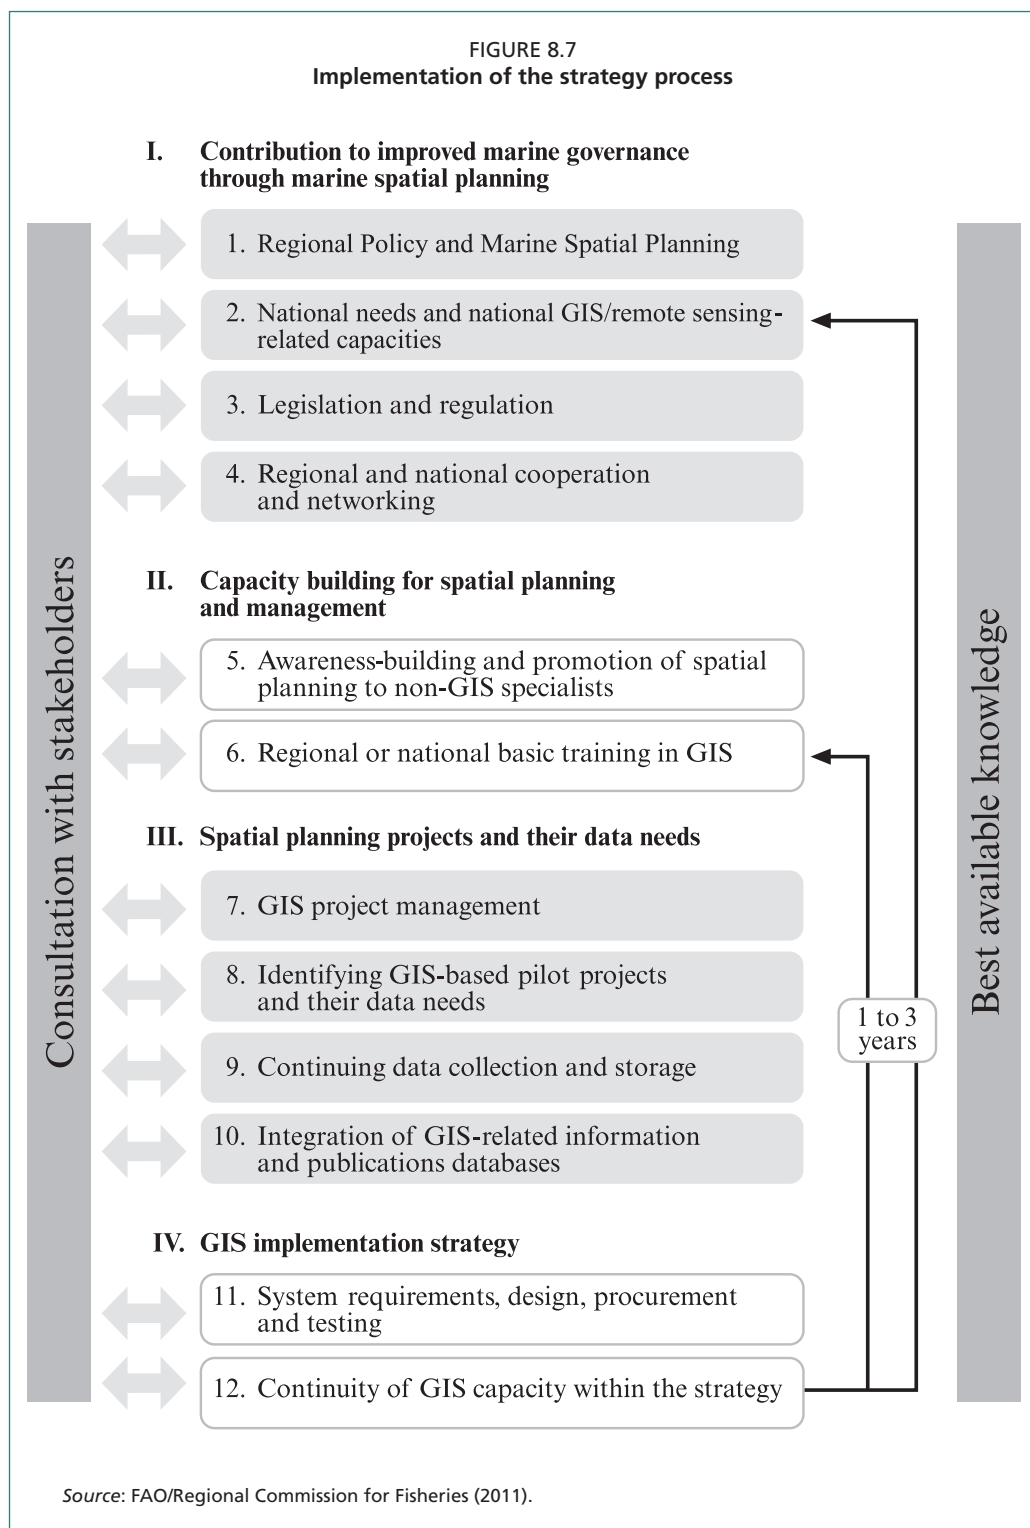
FIGURE 8.7
Implementation of the strategy process

I. Contribution to improved marine governance through marine spatial planning

1. Regional Policy and Marine Spatial Planning

2. National needs and national GIS/remote sensing-related capacities

3. Legislation and regulation

4. Regional and national cooperation and networking

II. Capacity building for spatial planning and management

5. Awareness-building and promotion of spatial planning to non-GIS specialists

6. Regional or national basic training in GIS

III. Spatial planning projects and their data needs

7. GIS project management

8. Identifying GIS-based pilot projects and their data needs

9. Continuing data collection and storage

10. Integration of GIS-related information and publications databases

IV. GIS implementation strategy

11. System requirements, design, procurement and testing

12. Continuity of GIS capacity within the strategy

Consultation with stakeholders

Best available knowledge

1 to 3 years

Source: FAO/Regional Commission for Fisheries (2011).